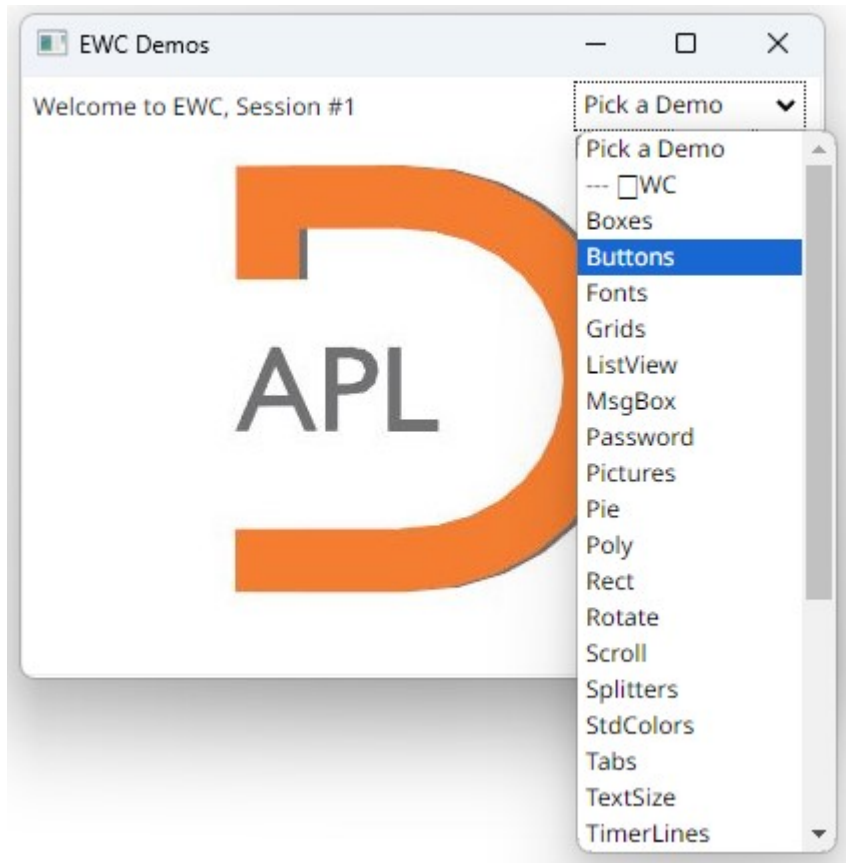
EWC Demos

Welcome to EWC, Session #1

Pick a Demo

APL

Pick a Demo
--- ⎕WC
Boxes
Buttons
Fonts
Grids
ListView
MsgBox
Password
Pictures
Pie
Poly
Rect
Rotate
Scroll
Splitters
StdColors
Tabs
TextSize
TimerLines